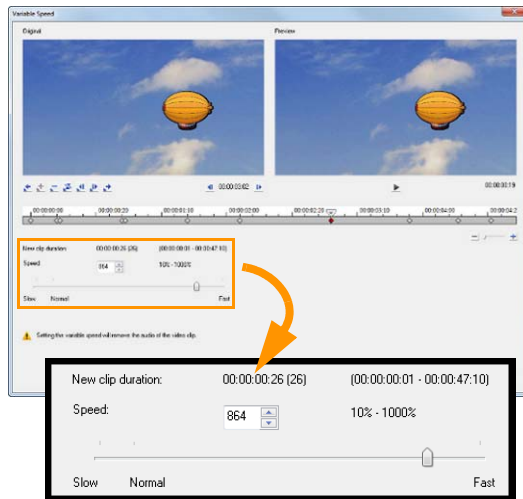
Variable Speed

Original

Preview

00:00:03:02

00:00:00:19

New clip duration: 00:00:00:26 (26) (00:00:00:01 - 00:00:47:10)

Speed: 864 10% - 1000%

Slow Normal Fast

Setting the variable speed will remove the audio of the video clip.

New clip duration: 00:00:00:26 (26) (00:00:00:01 - 00:00:47:10)

Speed: 864 10% - 1000%

Slow Normal Fast